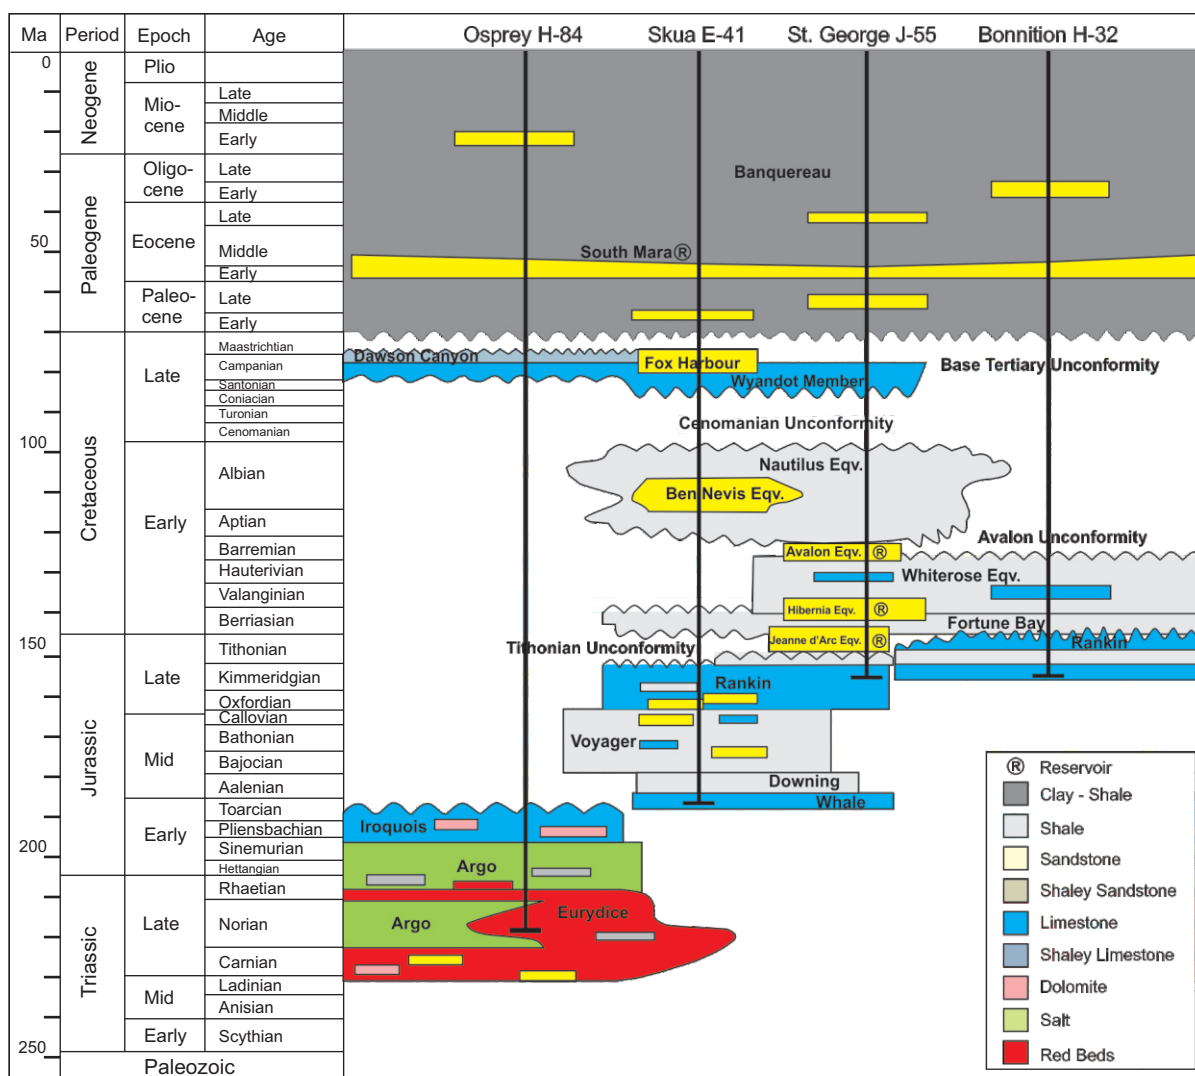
| Ma | Period | Epoch | Age |
|---|---|---|---|
| 0 | Neogene | Plio | |
| | | Miocene | Late |
| | | | Middle |
| | | | Early |
| | Paleogene | Oligocene | Late |
| | | | Early |
| | | Eocene | Late |
| 50 | | | Middle |
| | | | Early |
| | | Paleocene | Late |
| | | | Early |
| | Cretaceous | Late | Maastrichtian |
| | | | Campanian |
| | | | Santonian |
| | | | Coniacian |
| | | | Turonian |
| | | | Cenomanian |
| 100 | | Early | Albian |
| | | | Aptian |
| | | | Barremian |
| | | | Hauterivian |
| | | | Valanginian |
| | | | Berriasian |
| 150 | Jurassic | Late | Tithonian |
| | | | Kimmeridgian |
| | | | Oxfordian |
| | | Mid | Callovian |
| | | | Bathonian |
| | | | Bajocian |
| | | | Aalenian |
| | | Early | Toarcian |
| | | | Pliensbachian |
| 200 | | | Sinemurian |
| | | | Hettangian |
| | Triassic | Late | Rhaetian |
| | | | Norian |
| | | | Carnian |
| | | Mid | Ladinian |
| | | | Anisian |
| | | Early | Scythian |
| 250 | Paleozoic | | |

Osprey H-84 Skua E-41 St. George J-55 Bonnition H-32

Banquereau
South Mara®
Dawson Canyon
Fox Harbour
Wyandot Member
Base Tertiary Unconformity
Cenomanian Unconformity
Nautilus Eqv.
Ben Nevis Eqv.
Avalon Unconformity
Avalon Eqv. ®
Whiterose Eqv.
Hibernia Eqv. ®
Fortune Bay
Jeanne d'Arc Eqv. ®
Rankin
Tithonian Unconformity
Rankin
Voyager
Downing
Whale
Iroquois
Argo
Argo
Eurydice

® Reservoir
Clay - Shale
Shale
Sandstone
Shaley Sandstone
Limestone
Shaley Limestone
Dolomite
Salt
Red Beds